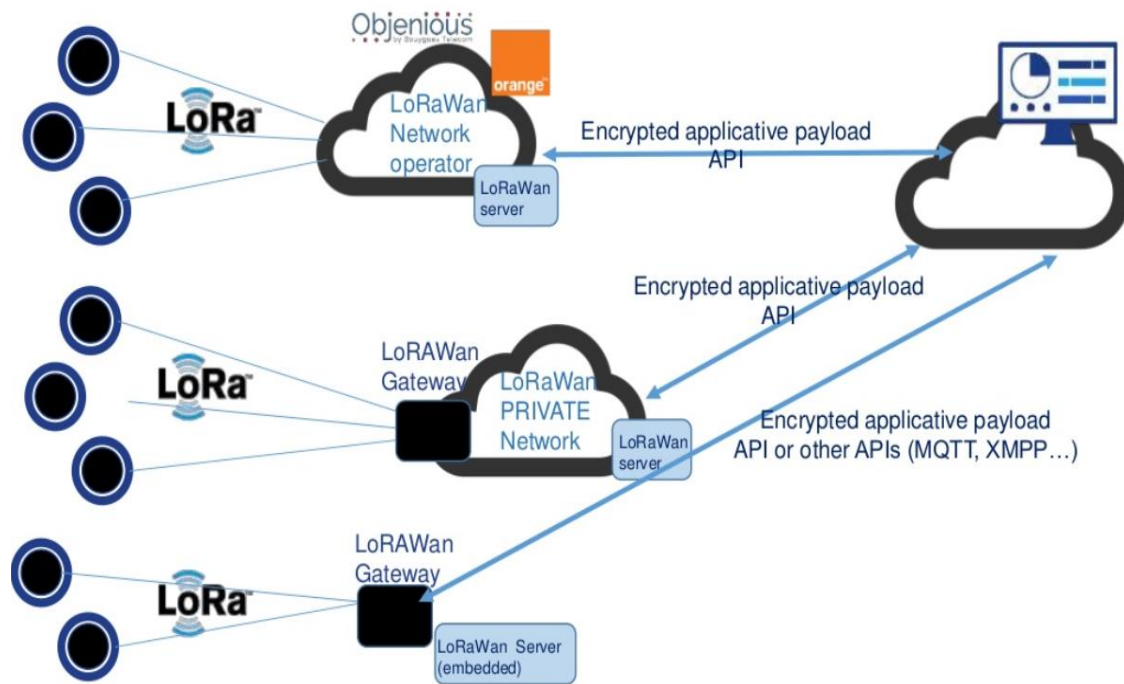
Objenious
by Bouygues Telecom

orange

LoRa

LoRaWan Network operator

LoRaWan server

Encrypted applicative payload
API

Encrypted applicative payload
API

LoRAWan Gateway

LoRa

LoRaWan PRIVATE Network

LoRaWan server

Encrypted applicative payload
API or other APIs (MQTT, XMPP…)

LoRAWan Gateway

LoRa

LoRaWan Server (embedded)